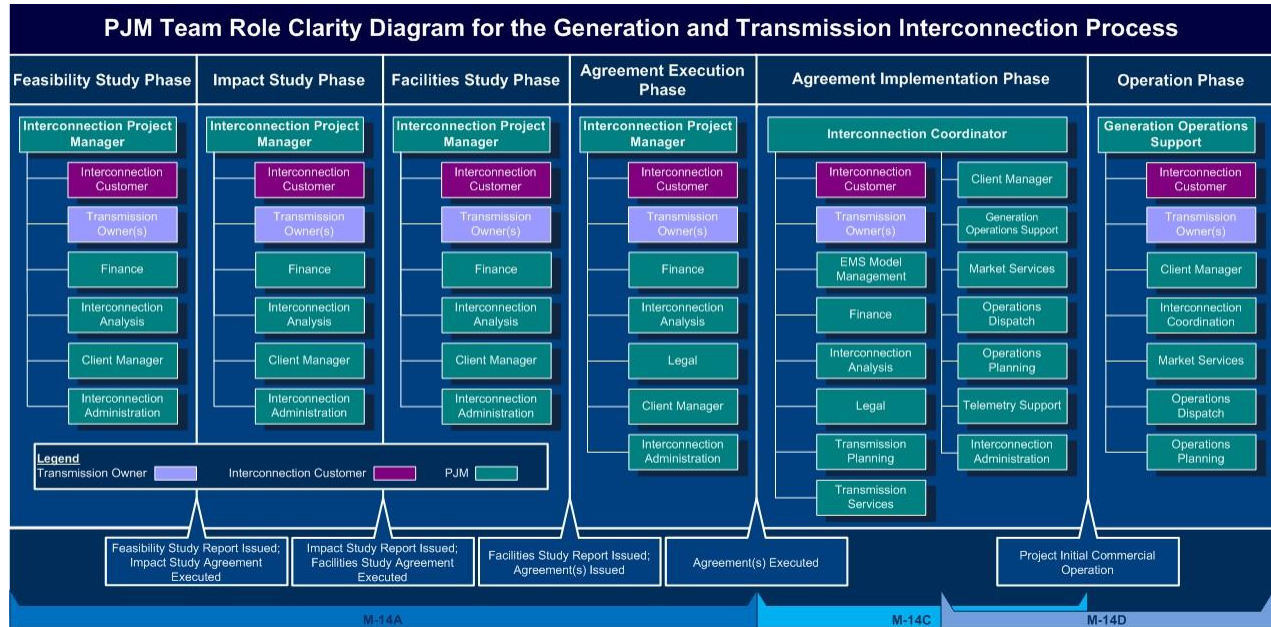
PJM Team Role Clarity Diagram for the Generation and Transmission Interconnection Process

Feasibility Study Phase

Interconnection Project Manager

Interconnection Customer

Transmission Owner(s)

Finance

Interconnection Analysis

Client Manager

Interconnection Administration

Impact Study Phase

Interconnection Project Manager

Interconnection Customer

Transmission Owner(s)

Finance

Interconnection Analysis

Client Manager

Interconnection Administration

Facilities Study Phase

Interconnection Project Manager

Interconnection Customer

Transmission Owner(s)

Finance

Interconnection Analysis

Client Manager

Interconnection Administration

Agreement Execution Phase

Interconnection Project Manager

Interconnection Customer

Transmission Owner(s)

Finance

Interconnection Analysis

Legal

Client Manager

Interconnection Administration

Agreement Implementation Phase

Interconnection Coordinator

Interconnection Customer

Transmission Owner(s)

EMS Model Management

Finance

Interconnection Analysis

Legal

Transmission Planning

Transmission Services

Client Manager

Generation Operations Support

Market Services

Operations Dispatch

Operations Planning

Telemetry Support

Interconnection Administration

Operation Phase

Generation Operations Support

Interconnection Customer

Transmission Owner(s)

Client Manager

Interconnection Coordination

Market Services

Operations Dispatch

Operations Planning

Legend
Transmission Owner
Interconnection Customer
PJM

Feasibility Study Report Issued; Impact Study Agreement Executed

Impact Study Report Issued; Facilities Study Agreement Executed

Facilities Study Report Issued; Agreement(s) Issued

Agreement(s) Executed

Project Initial Commercial Operation

M-14A

M-14C

M-14D